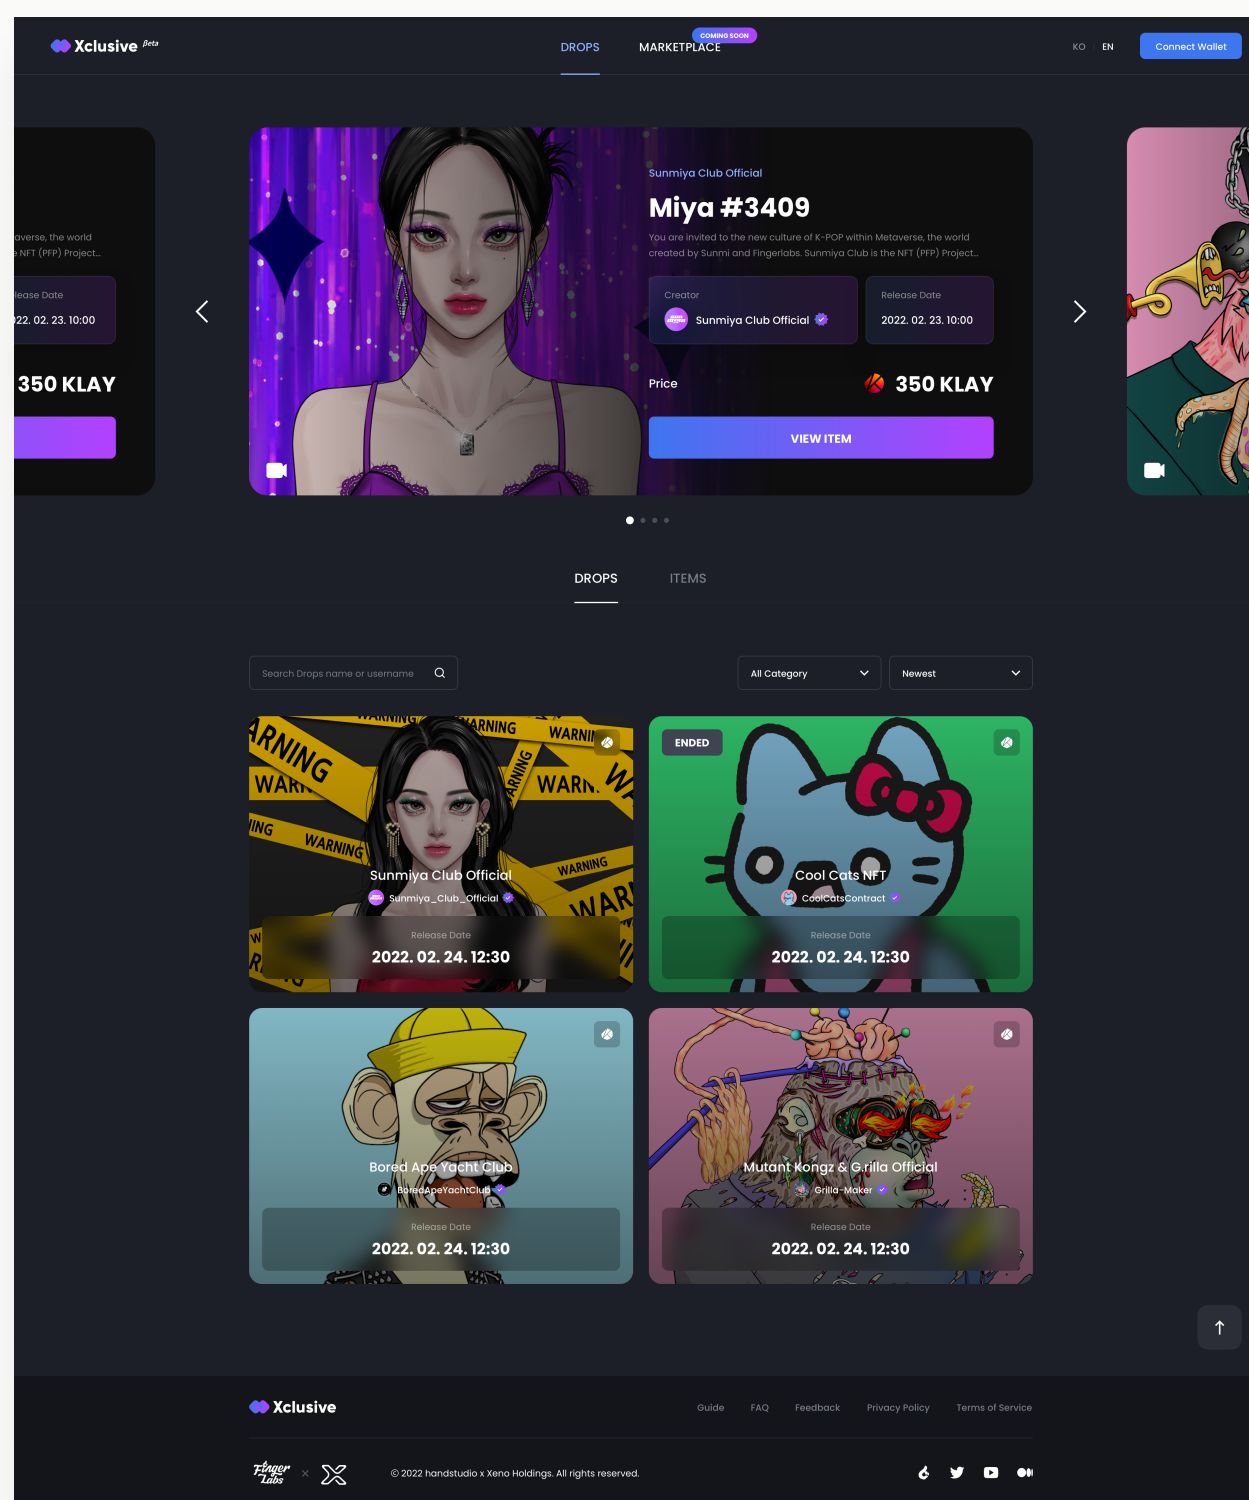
Xclusive Beta

DROPS

COMING SOON
MARKETPLACE

KO EN

Connect Wallet

averse, the world
NFT (PFP) Project...

lease Date
22. 02. 23. 10:00

350 KLAY

Sunmiya Club Official

Miya #3409

You are invited to the new culture of K-POP within Metaverse, the world created by Sunmi and Fingerlabs. Sunmiya Club is the NFT (PFP) Project...

Creator
Sunmiya Club Official

Release Date
2022. 02. 23. 10:00

Price

350 KLAY

VIEW ITEM

DROPS ITEMS

Search Drops name or username

All Category

Newest

Sunmiya Club Official
Sunmiya_Club_Official
Release Date
2022. 02. 24. 12:30

ENDED
Cool Cats NFT
CoolCatsContract
Release Date
2022. 02. 24. 12:30

Bored Ape Yacht Club
BoredApeYachtClub
Release Date
2022. 02. 24. 12:30

Mutant Kongz & G.rilla Official
Grilla-Maker
Release Date
2022. 02. 24. 12:30

Xclusive

Guide FAQ Feedback Privacy Policy Terms of Service

Finger Labs × X

© 2022 handstudio x Xeno Holdings. All rights reserved.